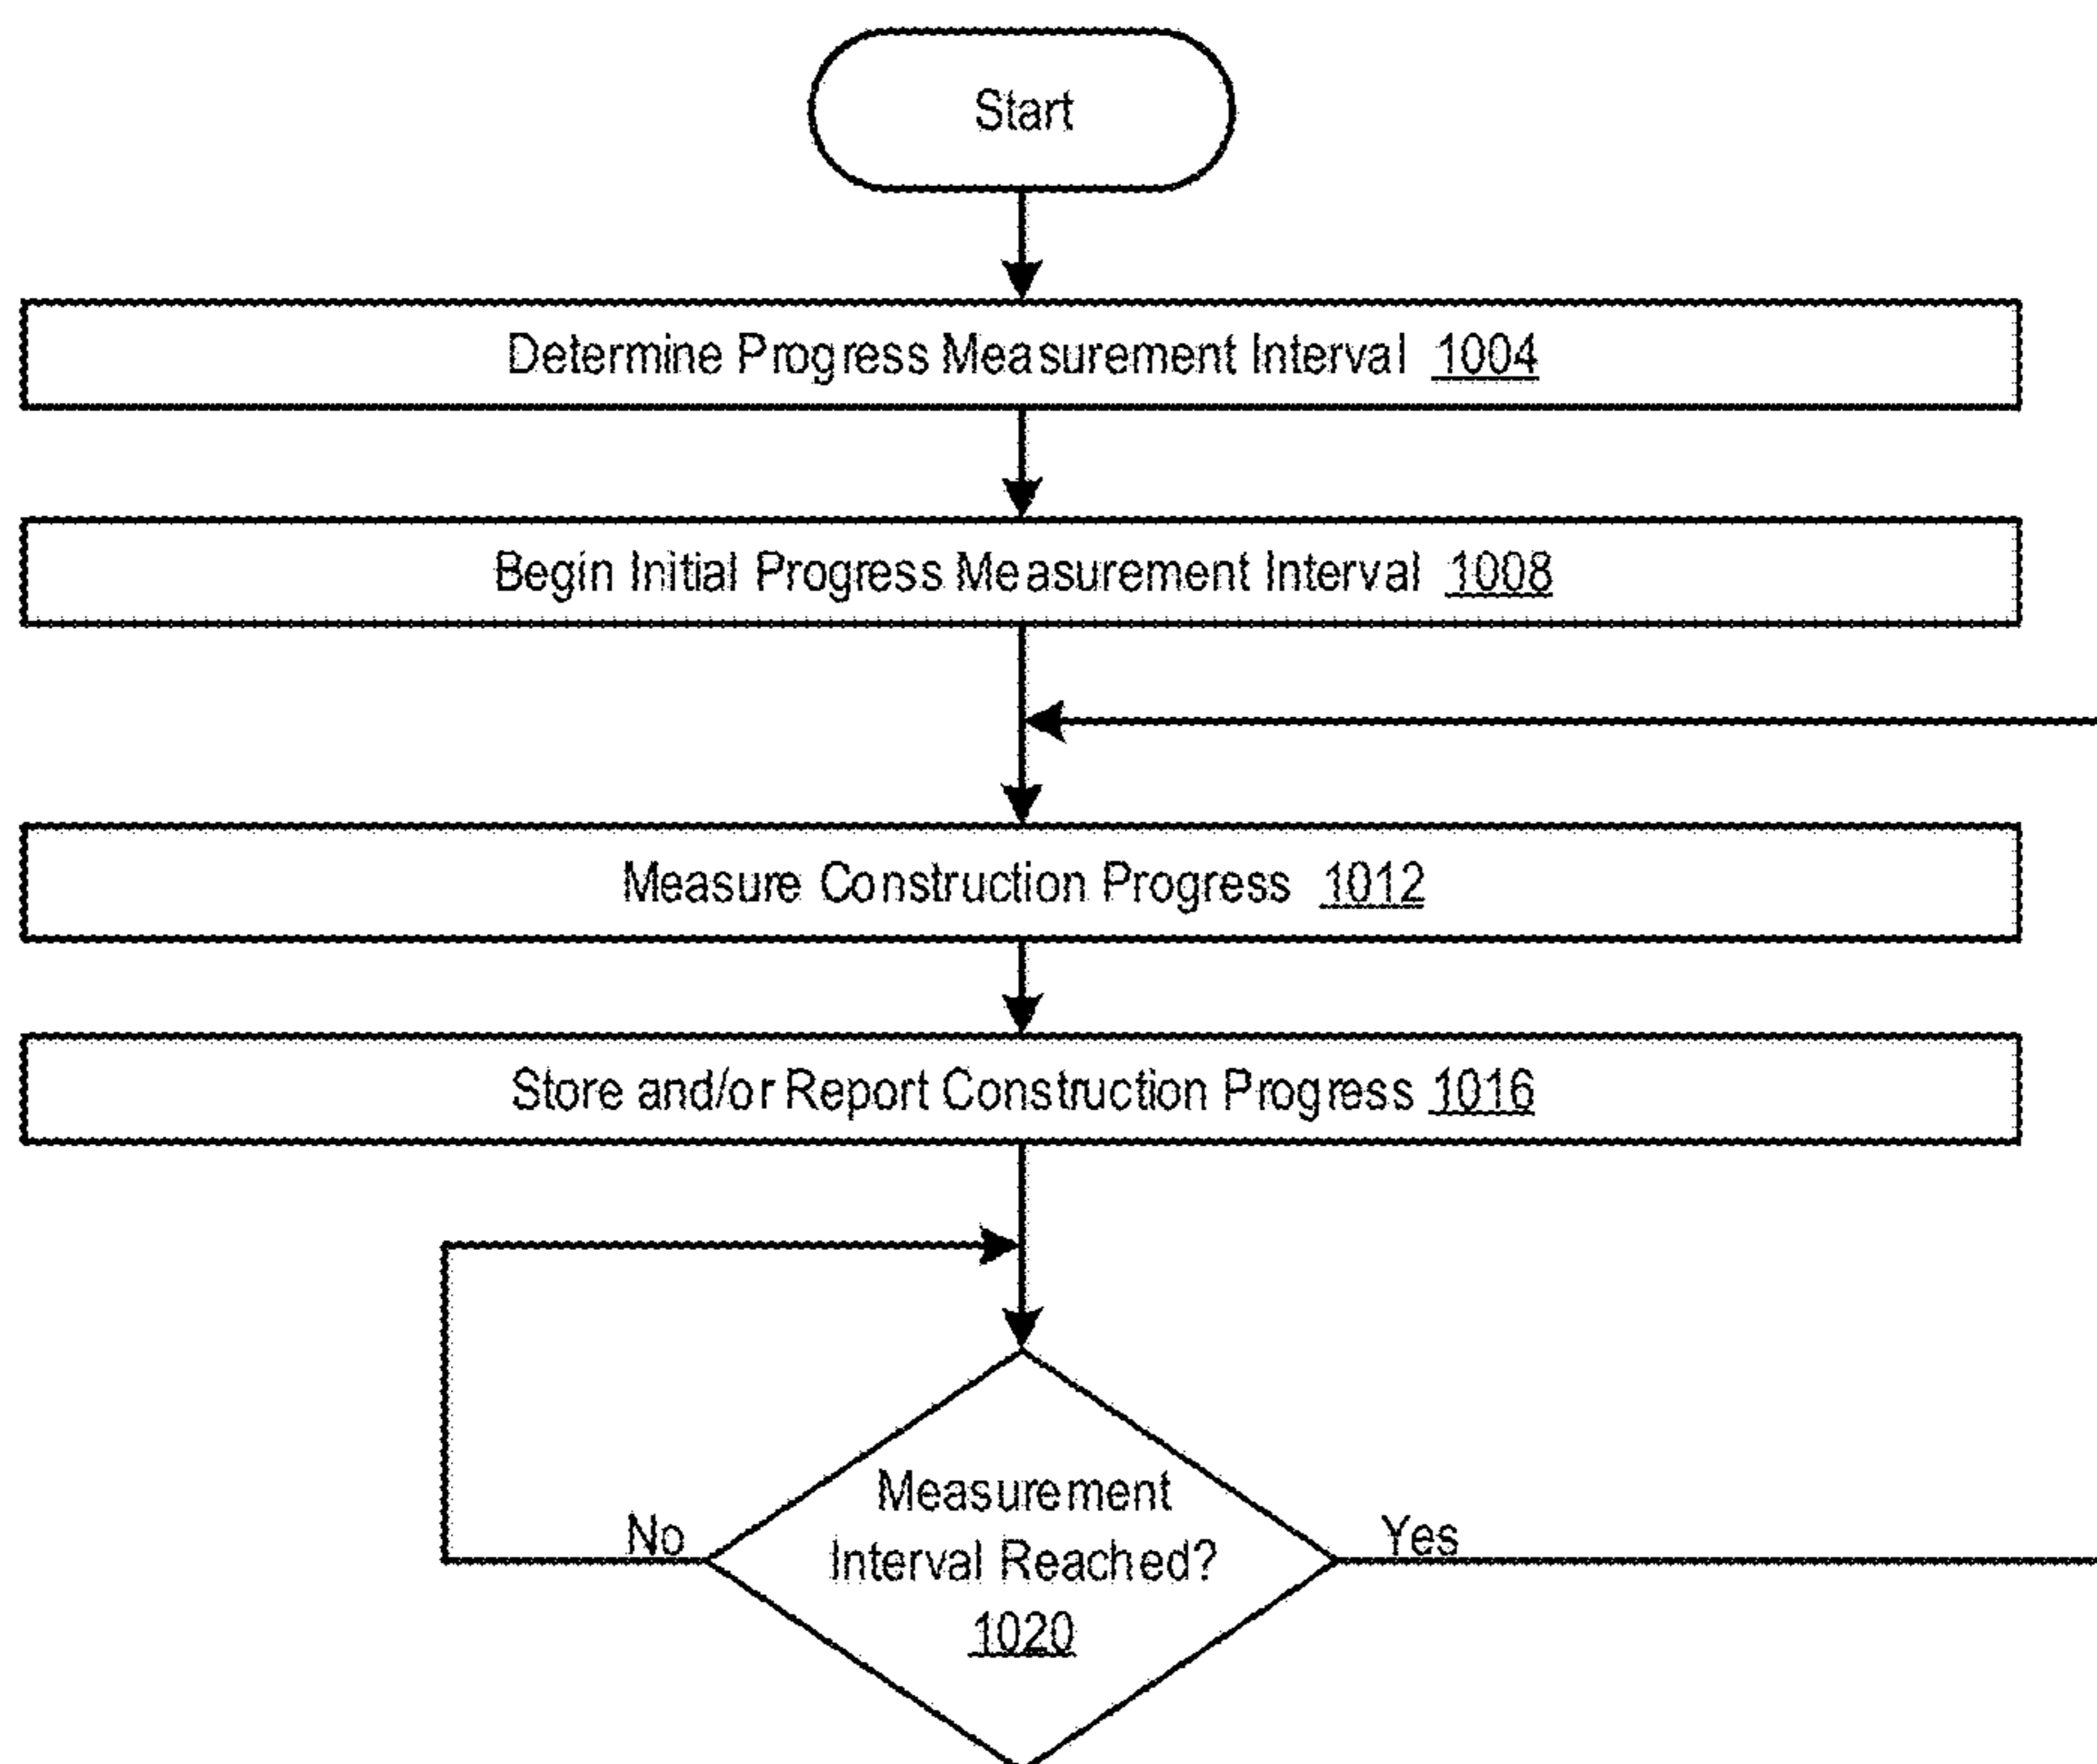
Start

Determine Progress Measurement Interval 1004

Begin Initial Progress Measurement Interval 1008

Measure Construction Progress 1012

Store and/or Report Construction Progress 1016

No

Measurement Interval Reached? 1020

Yes